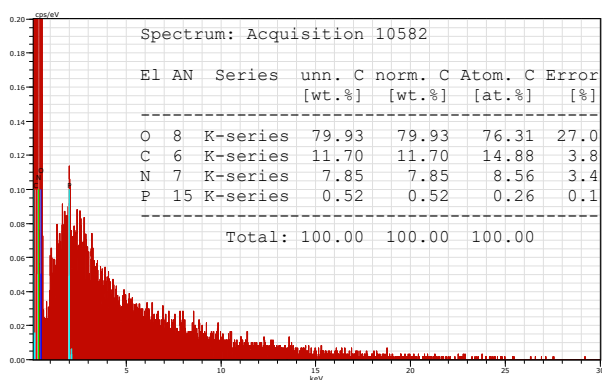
cps/eV

Spectrum: Acquisition 10582

| El | AN | Series | unn. C [wt.%] | norm. C [wt.%] | Atom. C [at.%] | Error [%] |
|---|---|---|---|---|---|---|
| O | 8 | K-series | 79.93 | 79.93 | 76.31 | 27.0 |
| C | 6 | K-series | 11.70 | 11.70 | 14.88 | 3.8 |
| N | 7 | K-series | 7.85 | 7.85 | 8.56 | 3.4 |
| P | 15 | K-series | 0.52 | 0.52 | 0.26 | 0.1 |

Total: 100.00 100.00 100.00

0.20
0.18
0.16
0.14
0.12
0.10
0.08
0.06
0.04
0.02
0.00

5 10 15 20 25 30
keV